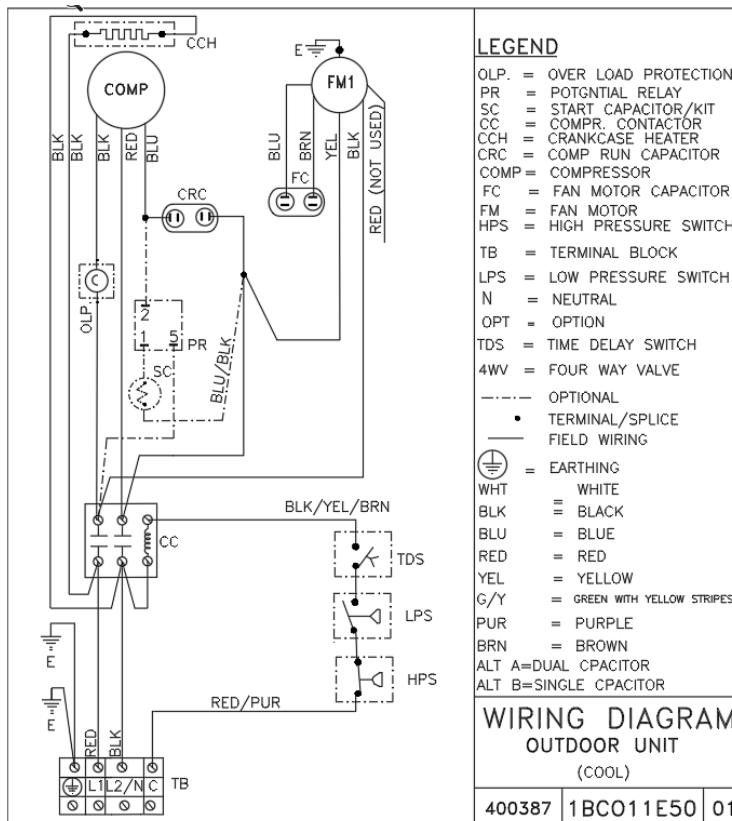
CCH

COMP

E

FM1

BLK BLK BLK RED BLU

BLU BRN YEL BLK RED (NOT USED)

FC

CRC

OLP

2
1 5
PR

SC

BLU/BLK

BLK/YEL/BRN

CC

TDS

LPS

HPS

E

E

RED/PUR

RED BLK

L1 L2/N C

TB

LEGEND

| | | |
|---|---|---|
| OLP. | = | OVER LOAD PROTECTION |
| PR | = | POTGNTIAL RELAY |
| SC | = | START CAPACITOR/KIT |
| CC | = | COMPR. CONTACTOR |
| CCH | = | CRANKCASE HEATER |
| CRC | = | COMP RUN CAPACITOR |
| COMP | = | COMPRESSOR |
| FC | = | FAN MOTOR CAPACITOR |
| FM | = | FAN MOTOR |
| HPS | = | HIGH PRESSURE SWITCH |
| TB | = | TERMINAL BLOCK |
| LPS | = | LOW PRESSURE SWITCH |
| N | = | NEUTRAL |
| OPT | = | OPTION |
| TDS | = | TIME DELAY SWITCH |
| 4WV | = | FOUR WAY VALVE |

OPTIONAL
TERMINAL/SPLICE
FIELD WIRING

= EARTHING

| | | |
|---|---|---|
| WHT | = | WHITE |
| BLK | = | BLACK |
| BLU | = | BLUE |
| RED | = | RED |
| YEL | = | YELLOW |
| G/Y | = | GREEN WITH YELLOW STRIPES |
| PUR | = | PURPLE |
| BRN | = | BROWN |

ALT A=DUAL CPACITOR
ALT B=SINGLE CPACITOR

WIRING DIAGRAM
OUTDOOR UNIT
(COOL)

400387 1BCO11E50 01